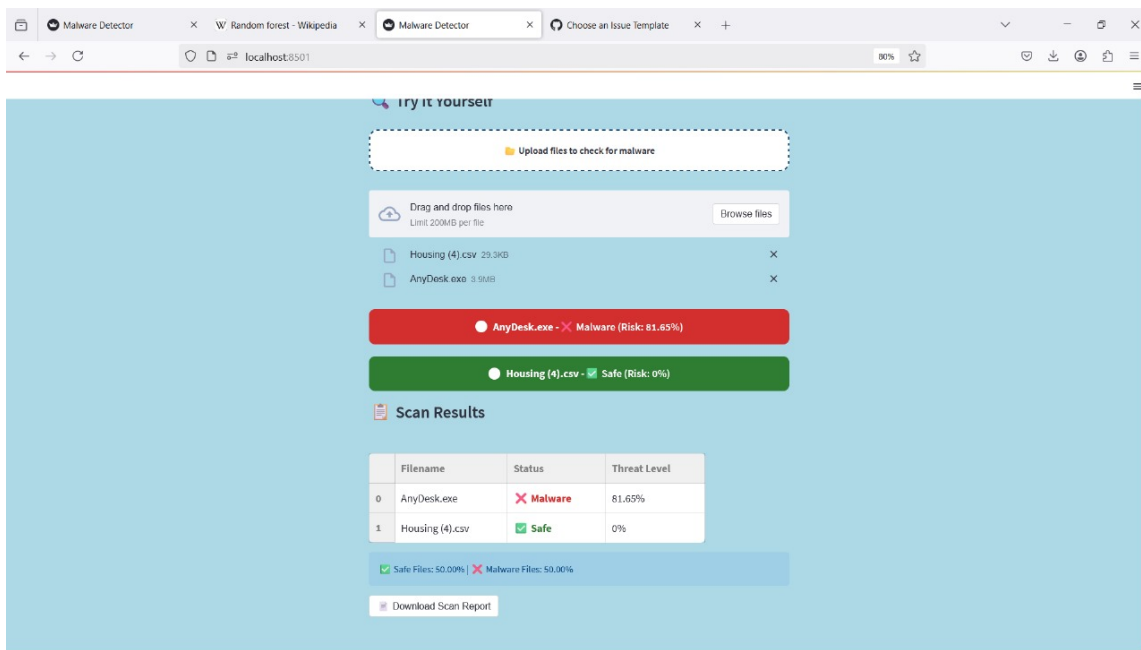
Malware Detector × W Random forest - Wikipedia × Malware Detector × Choose an Issue Template × +

localhost:8501

80%

Try It Yourself

📁 Upload files to check for malware

Drag and drop files here
Limit 200MB per file

Browse files

Housing (4).csv 29.3KB ×

AnyDesk.exe 3.9MB ×

AnyDesk.exe - ❌ Malware (Risk: 81.65%)

Housing (4).csv - ✅ Safe (Risk: 0%)

Scan Results

| | Filename | Status | Threat Level |
|---|---|---|---|
| 0 | AnyDesk.exe | ❌ Malware | 81.65% |
| 1 | Housing (4).csv | ✅ Safe | 0% |

✅ Safe Files: 50.00% | ❌ Malware Files: 50.00%

Download Scan Report